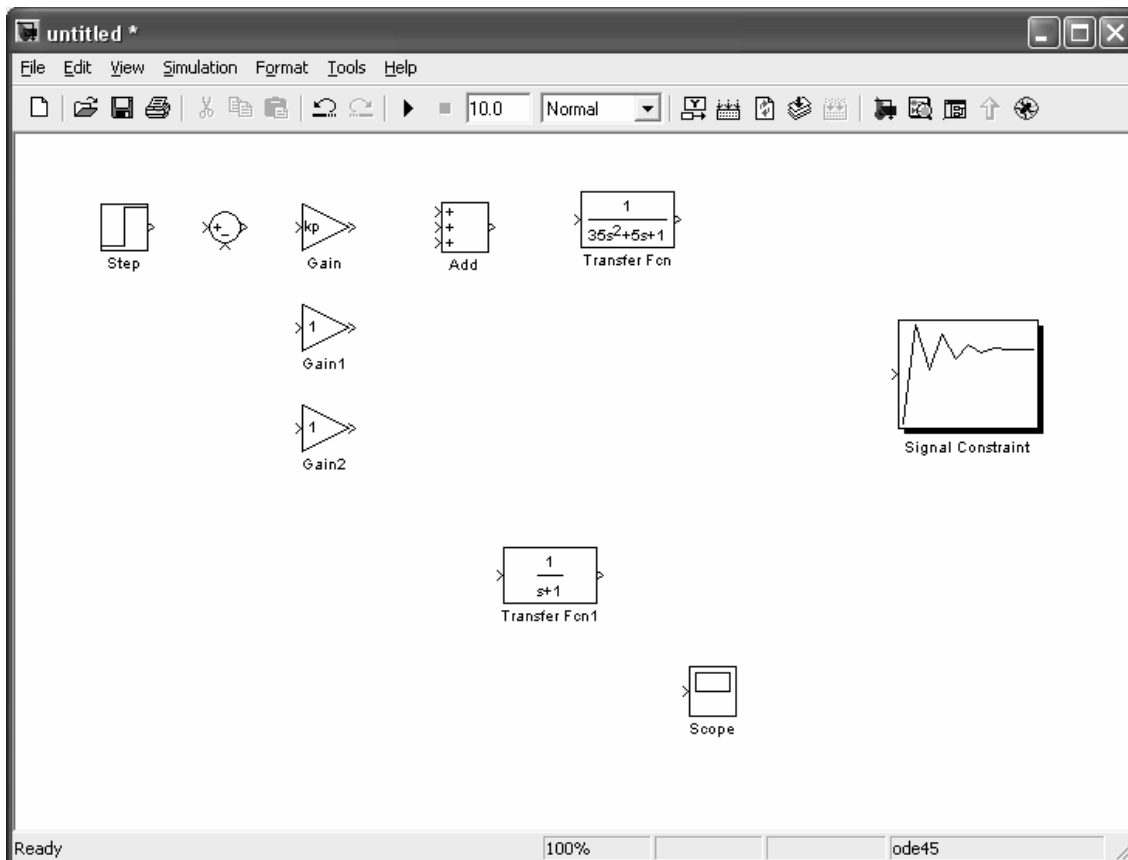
untitled *

File Edit View Simulation Format Tools Help

10.0 Normal

Step

+ −

kp

Gain

+
+
+

Add

$\frac{1}{35s^2+5s+1}$

Transfer Fcn

1

Gain1

1

Gain2

Signal Constraint

$\frac{1}{s+1}$

Transfer Fcn1

Scope

Ready 100% ode45